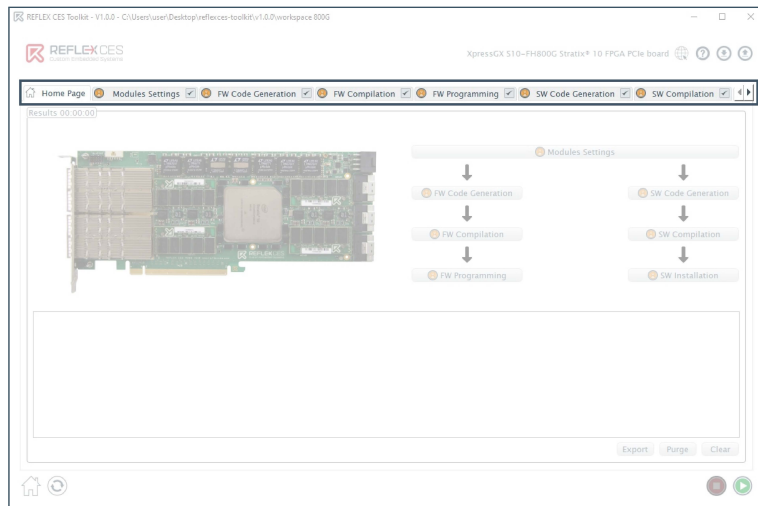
REFLEX CES Toolkit - V1.0.0 - C:\Users\user\Desktop\reflexces-toolkit\v1.0.0\workspace 800G

REFLEX CES
Custom Embedded Systems

XpressGX S10-FH800G Stratix® 10 FPGA PCIe board

Home Page | Modules Settings | FW Code Generation | FW Compilation | FW Programming | SW Code Generation | SW Compilation

Results 00:00:00

REFLEX CES

Modules Settings

FW Code Generation

SW Code Generation

FW Compilation

SW Compilation

FW Programming

SW Installation

Export Purge Clear